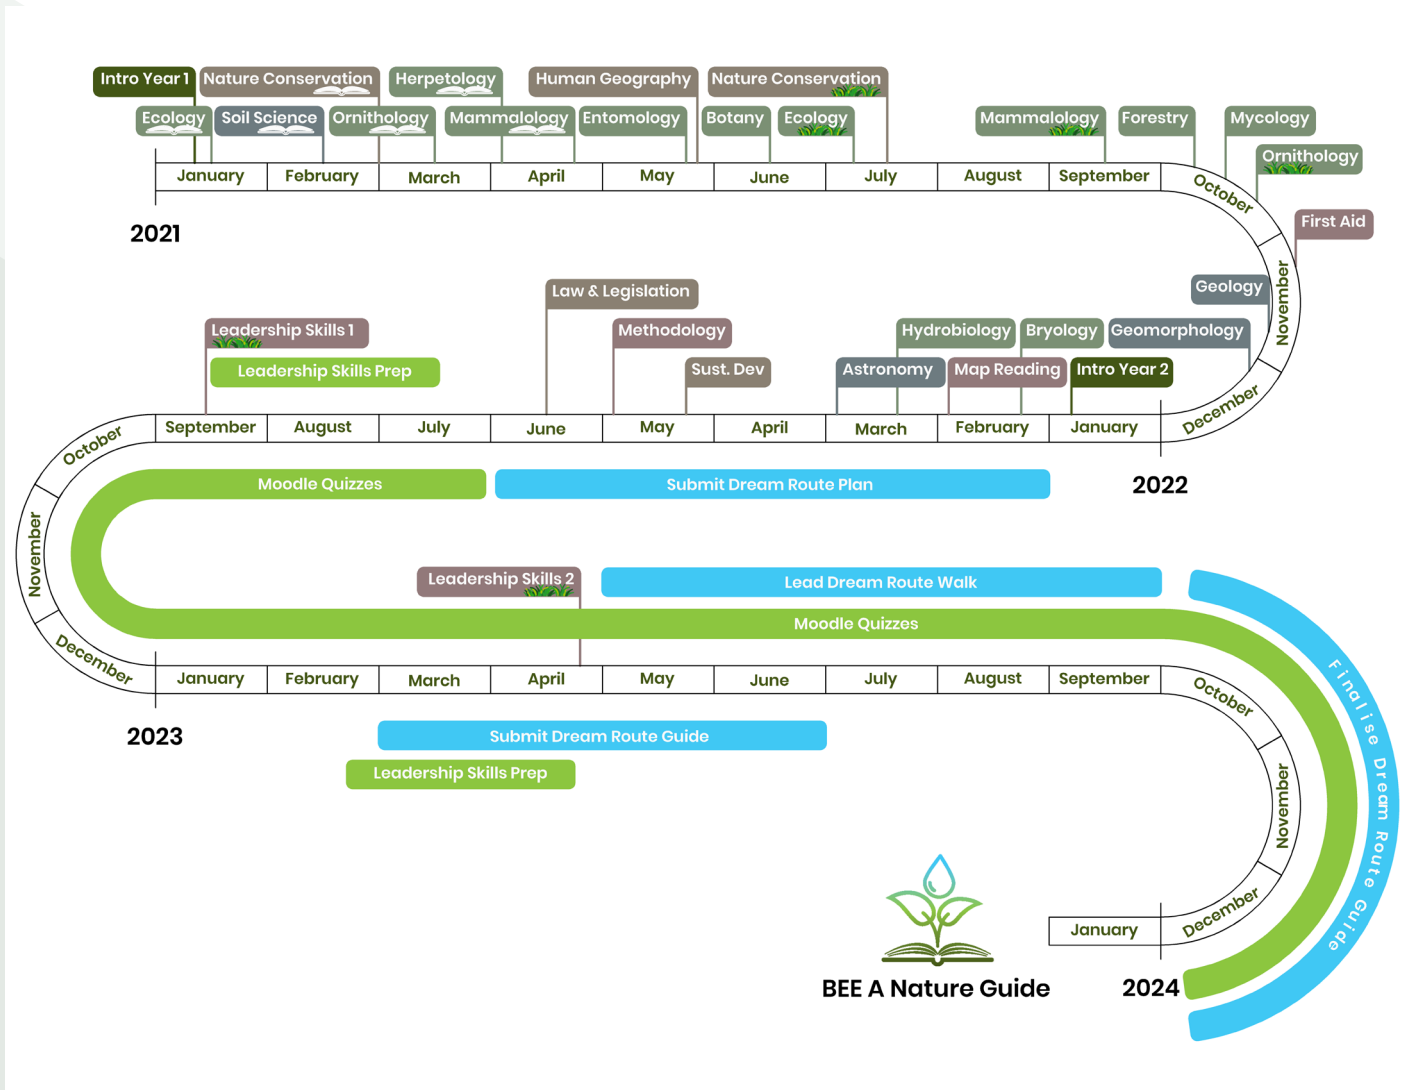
Intro Year 1
Nature Conservation
Herpetology
Human Geography
Nature Conservation
Ecology
Soil Science
Ornithology
Mammalogy
Entomology
Botany
Ecology
Mammalogy
Forestry
Mycology
Ornithology

January February March April May June July August September October

2021

First Aid
Geology
November
Law & Legislation
Leadership Skills 1
Methodology
Hydrobiology
Bryology
Geomorphology
Leadership Skills Prep
Sust. Dev
Astronomy
Map Reading
Intro Year 2

September August July June May April March February January December

October

2022

Moodle Quizzes
Submit Dream Route Plan

November

Leadership Skills 2
Lead Dream Route Walk
Moodle Quizzes

December

January February March April May June July August September October

2023

Submit Dream Route Guide
Leadership Skills Prep

Finalise Dream Route Guide

November

January December

BEE A Nature Guide

2024